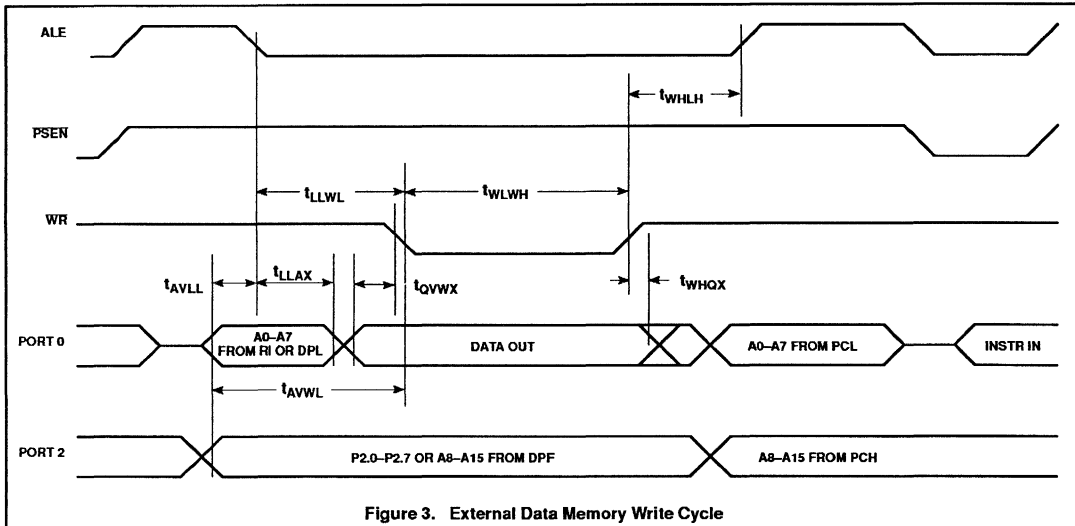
ALE

$t_{WHLH}$

PSEN

$t_{LLWL}$

$t_{WLWH}$

WR

$t_{AVLL}$

$t_{LLAX}$

$t_{QVWX}$

$t_{WHQX}$

PORT 0

A0–A7 FROM RI OR DPL

DATA OUT

A0–A7 FROM PCL

INSTR IN

$t_{AVWL}$

PORT 2

P2.0–P2.7 OR A8–A15 FROM DPF

A8–A15 FROM PCH

Figure 3. External Data Memory Write Cycle